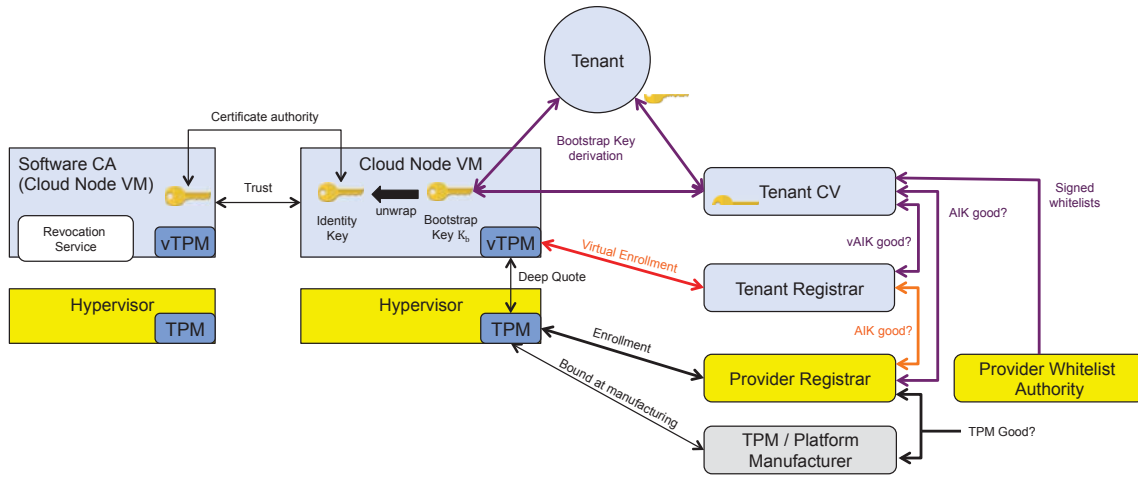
Tenant

Certificate authority

Bootstrap Key derivation

Software CA (Cloud Node VM)

Trust

Cloud Node VM

Identity Key

unwrap

Bootstrap Key $K_b$

Tenant CV

Signed whitelists

AIK good?

Revocation Service

vTPM

vTPM

vAIK good?

Virtual Enrollment

Deep Quote

Tenant Registrar

Hypervisor

Hypervisor

TPM

TPM

AIK good?

Enrollment

Provider Registrar

Provider Whitelist Authority

Bound at manufacturing

TPM Good?

TPM / Platform Manufacturer